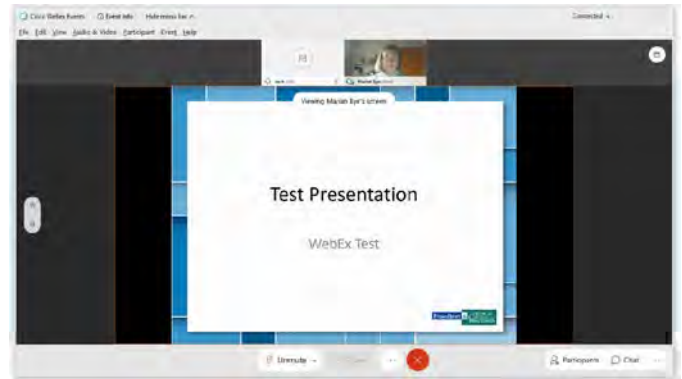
Cisco Webex Events   Event info   Hide menu bar ^

Connected

File Edit View Audio & Video Participant Event Help

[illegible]

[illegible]   Mariah Eye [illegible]

Viewing Mariah Eye's screen

Test Presentation

WebEx Test

Unmute

Participants   Chat